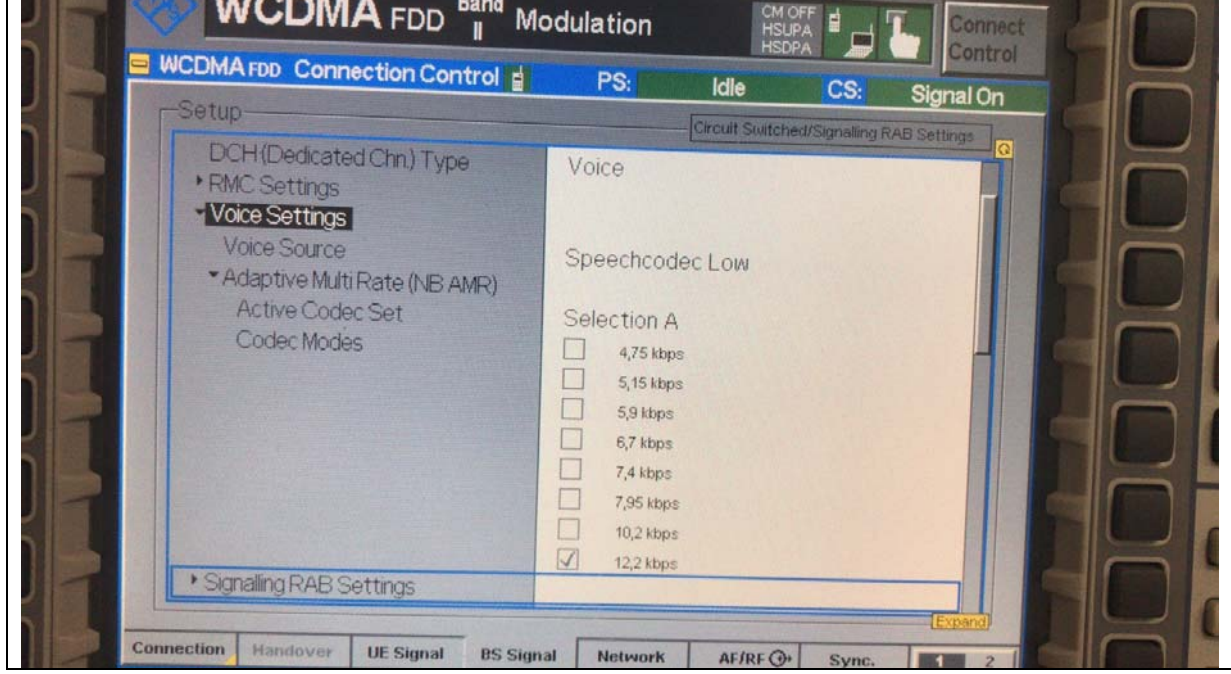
WCDMA FDD Band II Modulation

CM OFF
HSUPA
HSDPA

Connect Control

WCDMA FDD Connection Control

PS: Idle CS: Signal On

Setup

Circuit Switched/Signalling RAB Settings

DCH (Dedicated Chn.) Type
RMC Settings
Voice Settings
Voice Source
Adaptive Multi Rate (NB AMR)
Active Codec Set
Codec Modes

Voice

Speechcodec Low

Selection A
4,75 kbps
5,15 kbps
5,9 kbps
6,7 kbps
7,4 kbps
7,95 kbps
10,2 kbps
12,2 kbps

Signalling RAB Settings

Expand

Connection | Handover | UE Signal | BS Signal | Network | AF/RF | Sync. | 1 | 2